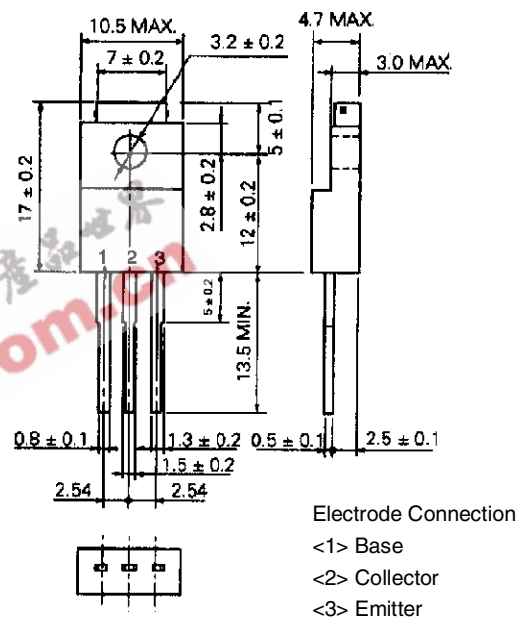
10.5 MAX.
4.7 MAX.
$3.2 \pm 0.2$
$7 \pm 0.2$
3.0 MAX.
$5 \pm 0.1$
$17 \pm 0.2$
$2.8 \pm 0.2$
$12 \pm 0.2$
1 2 3
$5 \pm 0.2$
13.5 MIN.
om.cn
$0.8 \pm 0.1$
$1.3 \pm 0.2$
$0.5 \pm 0.1$
$2.5 \pm 0.1$
$1.5 \pm 0.2$
2.54
2.54

Electrode Connection
<1> Base
<2> Collector
<3> Emitter